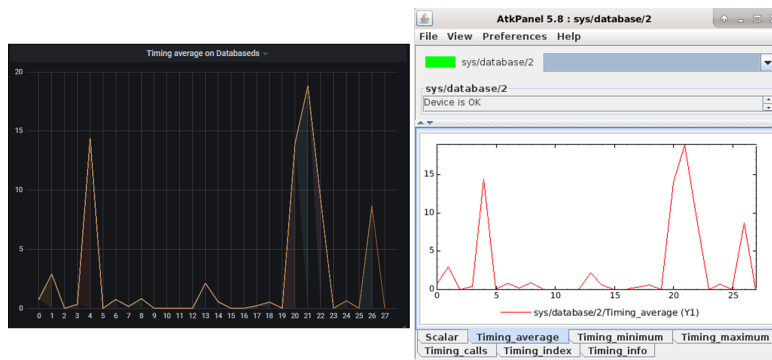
Timing average on Databaseds

20
15
10
5
0

0 1 2 3 4 5 6 7 8 9 10 11 12 13 14 15 16 17 18 19 20 21 22 23 24 25 26 27

AtkPanel 5.8 : sys/database/2

File View Preferences Help

sys/database/2

sys/database/2

Device is OK

15
10
5
0

0 5 10 15 20 25

sys/database/2/Timing_average (Y1)

Scalar | Timing_average | Timing_minimum | Timing_maximum
Timing_calls | Timing_index | Timing_info